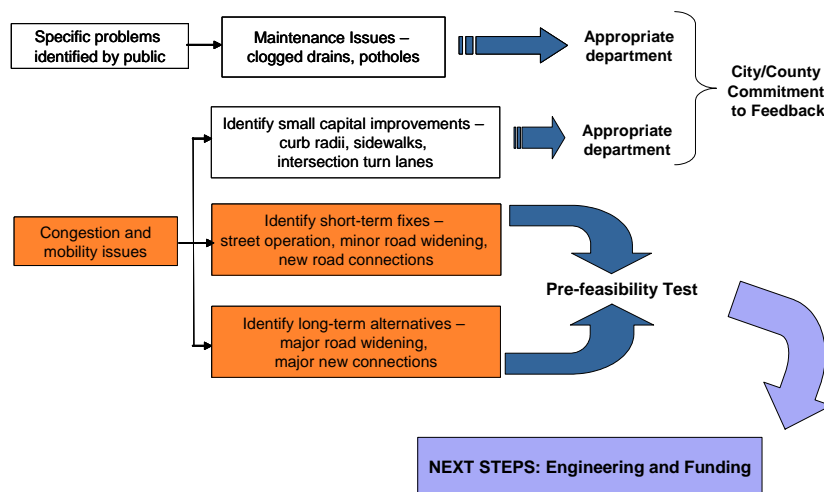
Specific problems identified by public

Maintenance Issues – clogged drains, potholes

Appropriate department

City/County Commitment to Feedback

Identify small capital improvements – curb radii, sidewalks, intersection turn lanes

Appropriate department

Congestion and mobility issues

Identify short-term fixes – street operation, minor road widening, new road connections

Pre-feasibility Test

Identify long-term alternatives – major road widening, major new connections

NEXT STEPS: Engineering and Funding